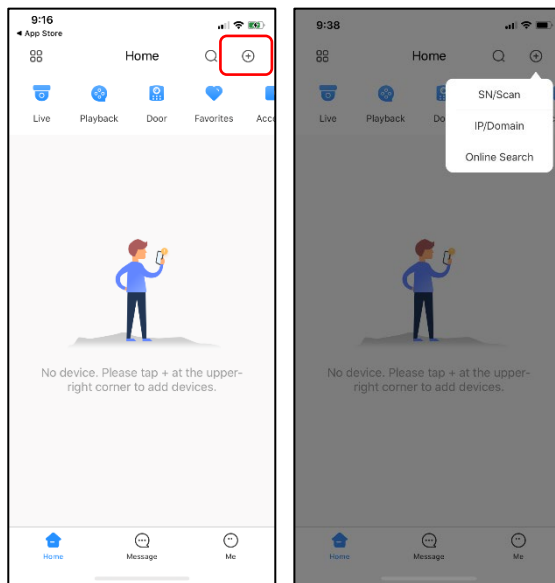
9:16
◀ App Store

Home

Live
Playback
Door
Favorites
Acc

No device. Please tap + at the upper-right corner to add devices.

Home
Message
Me

9:38

Home

SN/Scan
IP/Domain
Online Search

Live
Playback
Do

No device. Please tap + at the upper-right corner to add devices.

Home
Message
Me